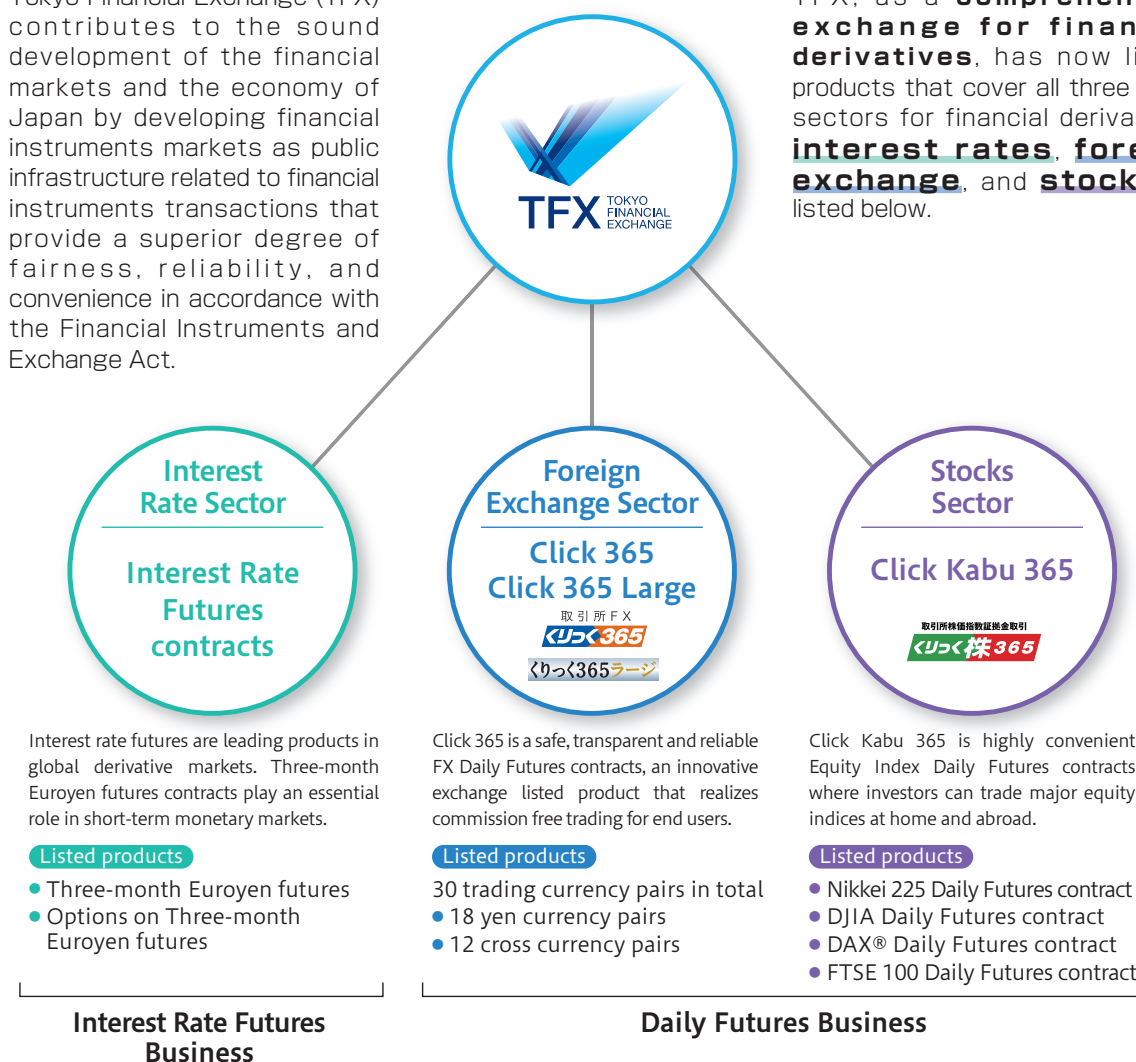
Tokyo Financial Exchange (TFX) contributes to the sound development of the financial markets and the economy of Japan by developing financial instruments markets as public infrastructure related to financial instruments transactions that provide a superior degree of fairness, reliability, and convenience in accordance with the Financial Instruments and Exchange Act.

TFX, as a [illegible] exchange for finan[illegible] derivatives, has now li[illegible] products that cover all three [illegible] sectors for financial deriva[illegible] interest rates, fore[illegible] exchange, and stock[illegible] listed below.

TFX TOKYO FINANCIAL EXCHANGE

Interest Rate Sector

Interest Rate Futures contracts

Foreign Exchange Sector

Click 365
Click 365 Large
取引所FX
くりっく365
くりっく365ラージ

Stocks Sector

Click Kabu 365
取引所株価指数証拠金取引
くりっく株365

Interest rate futures are leading products in global derivative markets. Three-month Euroyen futures contracts play an essential role in short-term monetary markets.

Listed products
• Three-month Euroyen futures
• Options on Three-month Euroyen futures

Click 365 is a safe, transparent and reliable FX Daily Futures contracts, an innovative exchange listed product that realizes commission free trading for end users.

Listed products
30 trading currency pairs in total
• 18 yen currency pairs
• 12 cross currency pairs

Click Kabu 365 is highly convenient Equity Index Daily Futures contracts where investors can trade major equity indices at home and abroad.

Listed products
• Nikkei 225 Daily Futures contract
• DJIA Daily Futures contract
• DAX® Daily Futures contract
• FTSE 100 Daily Futures contract

Interest Rate Futures Business

Daily Futures Business